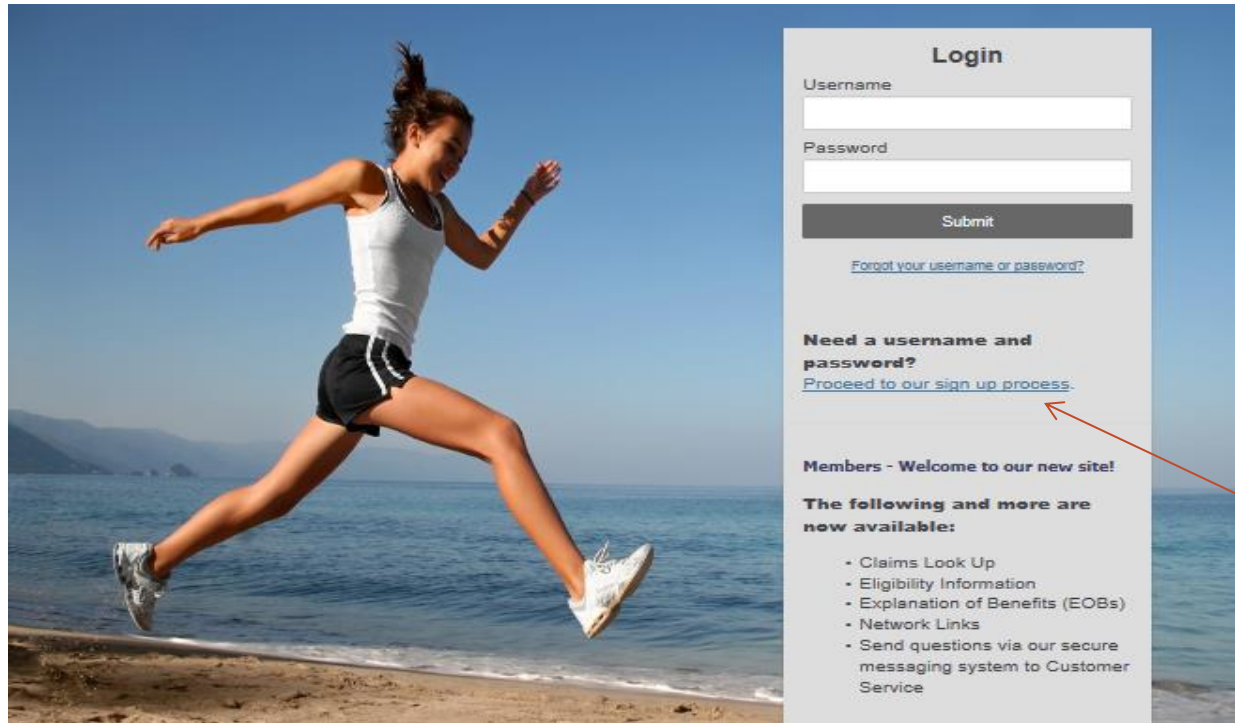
Login

Username

Password

Submit

Forgot your username or password?

Need a username and password?
Proceed to our sign up process.

Members - Welcome to our new site!

The following and more are now available:

- Claims Look Up
- Eligibility Information
- Explanation of Benefits (EOBs)
- Network Links
- Send questions via our secure messaging system to Customer Service